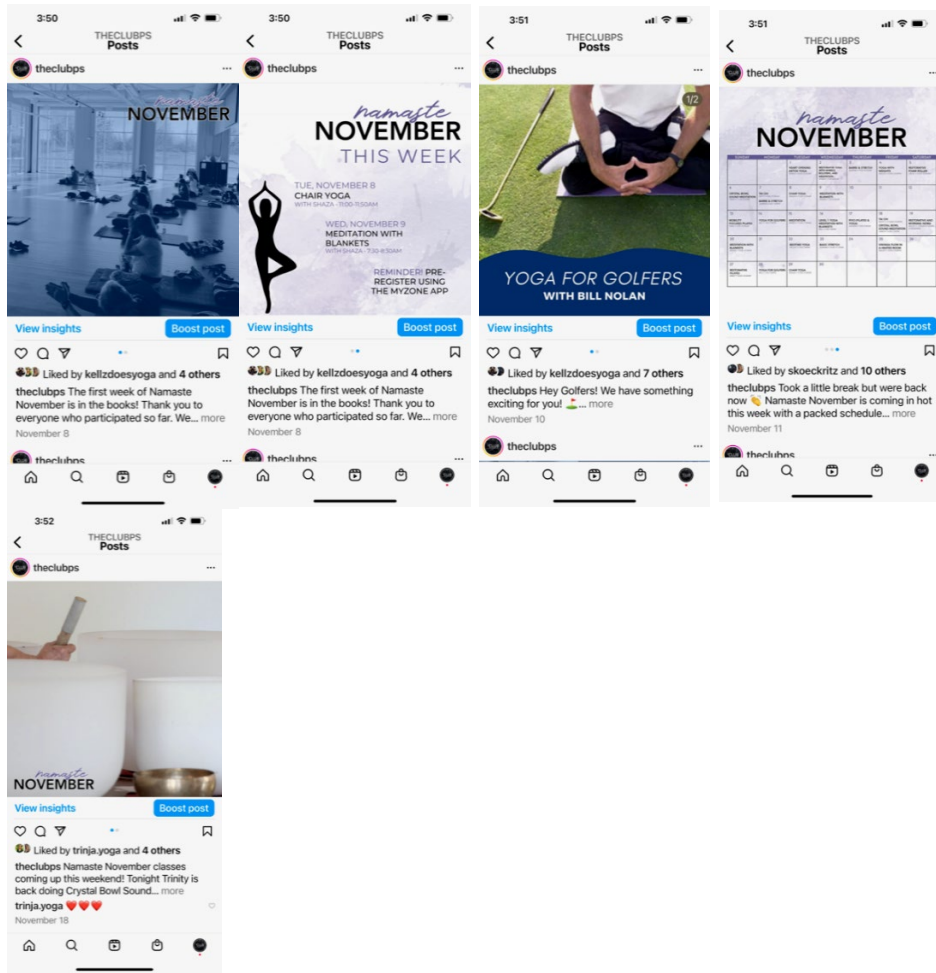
3:50
THECLUBPS
Posts
theclubps
namaste
NOVEMBER
View insights
Boost post
Liked by kellzdoesyoga and 4 others
theclubps The first week of Namaste November is in the books! Thank you to everyone who participated so far. We... more
November 8
theclubps

3:50
THECLUBPS
Posts
theclubps
namaste
NOVEMBER
THIS WEEK
TUE, NOVEMBER 8
CHAIR YOGA
WITH SHAZA · 11:00-11:50AM
WED, NOVEMBER 9
MEDITATION WITH BLANKETS
WITH SHAZA · 7:30-8:30AM
REMINDER! PRE-REGISTER USING THE MYZONE APP
View insights
Boost post
Liked by kellzdoesyoga and 4 others
theclubps The first week of Namaste November is in the books! Thank you to everyone who participated so far. We... more
November 8
theclubps

3:51
THECLUBPS
Posts
theclubps
1/2
YOGA FOR GOLFERS
WITH BILL NOLAN
View insights
Boost post
Liked by kellzdoesyoga and 7 others
theclubps Hey Golfers! We have something exciting for you! ⛳... more
November 10
theclubps

3:51
THECLUBPS
Posts
theclubps
namaste
NOVEMBER
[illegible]
View insights
Boost post
Liked by skoeckritz and 10 others
theclubps Took a little break but were back now 👏 Namaste November is coming in hot this week with a packed schedule... more
November 11
theclubps

3:52
THECLUBPS
Posts
theclubps
namaste
NOVEMBER
View insights
Boost post
Liked by trinja.yoga and 4 others
theclubps Namaste November classes coming up this weekend! Tonight Trinity is back doing Crystal Bowl Sound... more
trinja.yoga ❤️❤️❤️
November 18